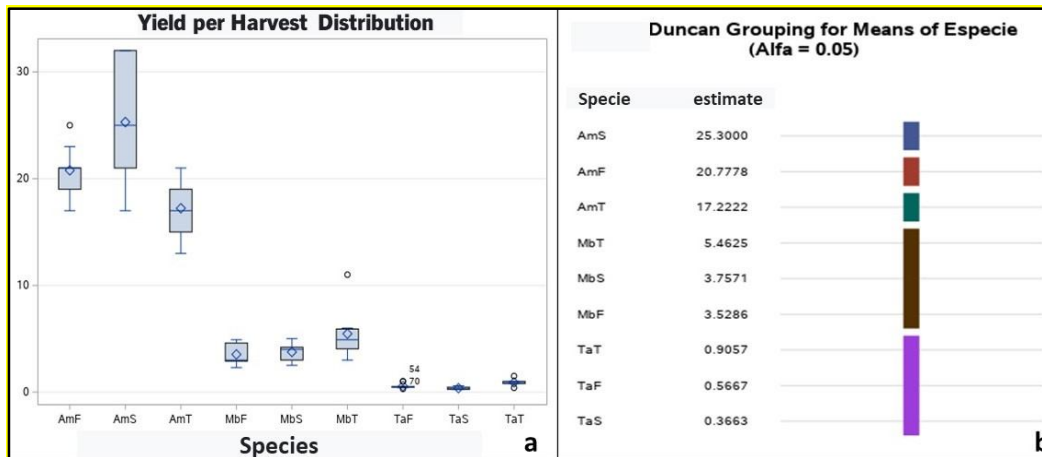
Yield per Harvest Distribution

30
20
10
0

54
70

AmF AmS AmT MbF MbS MbT TaF TaS TaT

Species

a

Duncan Grouping for Means of Especie
(Alfa = 0.05)

| Specie | estimate |
|---|---|
| AmS | 25.3000 |
| AmF | 20.7778 |
| AmT | 17.2222 |
| MbT | 5.4625 |
| MbS | 3.7571 |
| MbF | 3.5286 |
| TaT | 0.9057 |
| TaF | 0.5667 |
| TaS | 0.3663 |

b